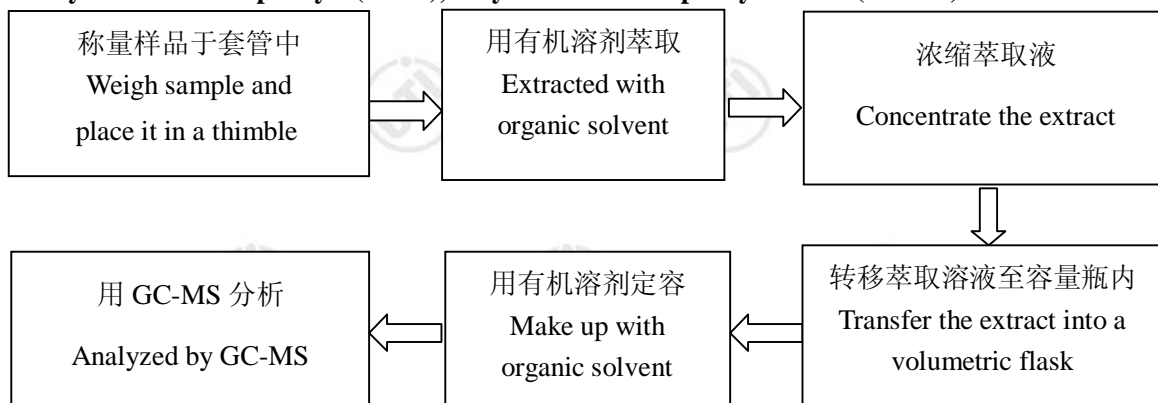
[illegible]

称量样品于套管中
Weigh sample and place it in a thimble

用有机溶剂萃取
Extracted with organic solvent

浓缩萃取液
Concentrate the extract

转移萃取溶液至容量瓶内
Transfer the extract into a volumetric flask

用有机溶剂定容
Make up with organic solvent

用 GC-MS 分析
Analyzed by GC-MS